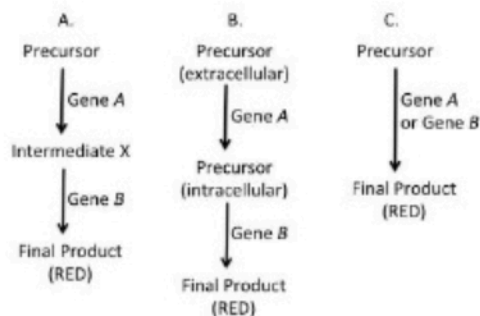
A.

Precursor

Gene *A*

Intermediate X

Gene *B*

Final Product (RED)

B.

Precursor (extracellular)

Gene *A*

Precursor (intracellular)

Gene *B*

Final Product (RED)

C.

Precursor

Gene *A* or Gene *B*

Final Product (RED)